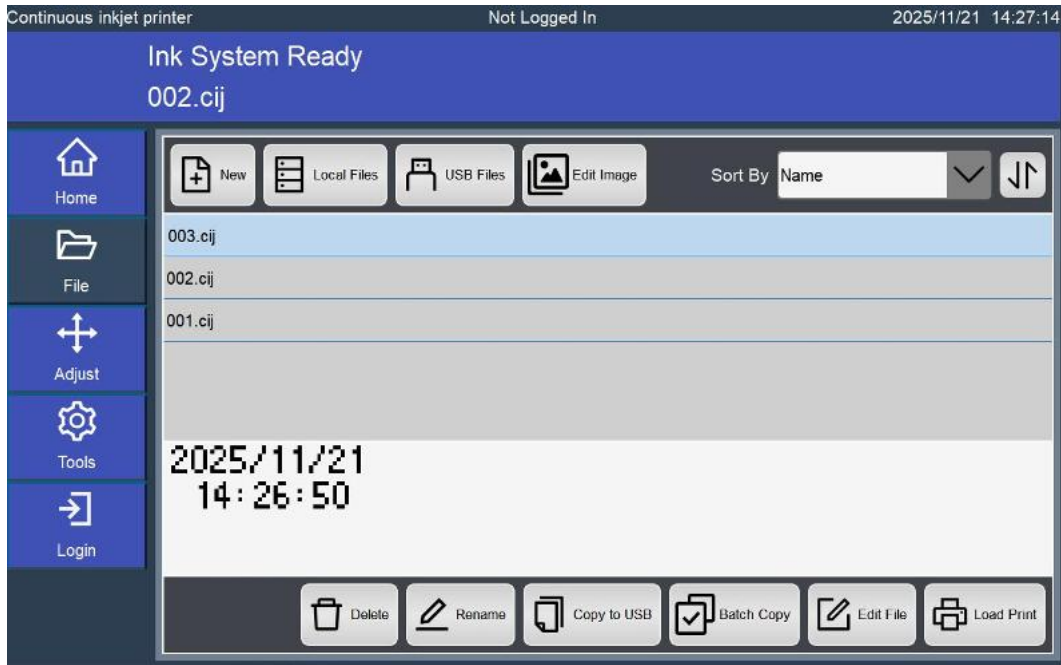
Continuous inkjet printer
Not Logged In
2025/11/21 14:27:14

Ink System Ready
002.cij

Home
File
Adjust
Tools
Login

New
Local Files
USB Files
Edit Image
Sort By
Name

003.cij
002.cij
001.cij

2025/11/21
14:26:50

Delete
Rename
Copy to USB
Batch Copy
Edit File
Load Print